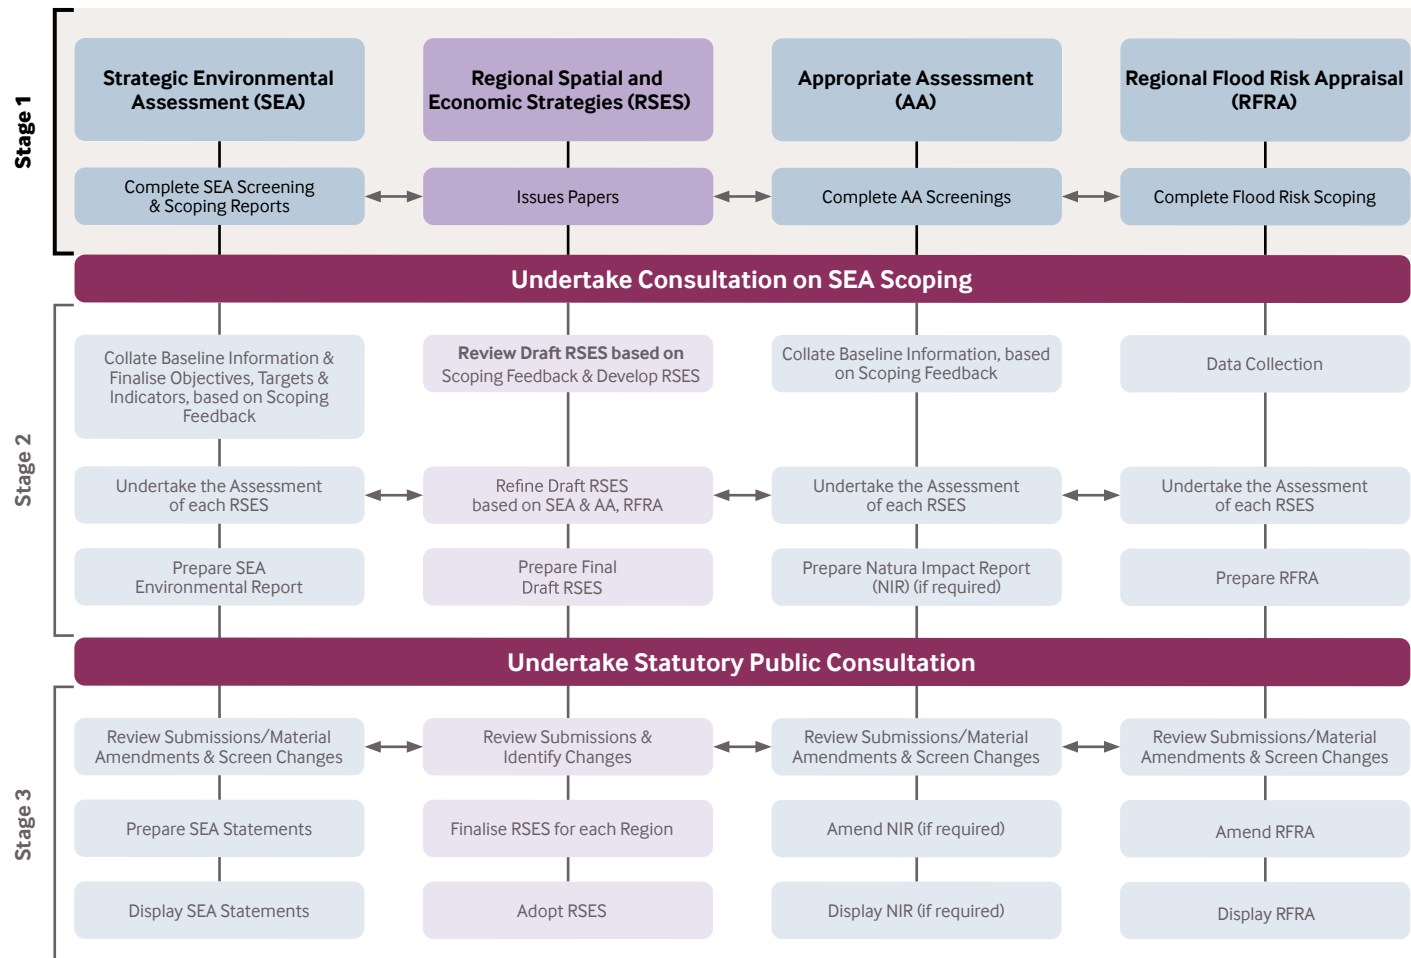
Stage 1

Strategic Environmental Assessment (SEA)

Regional Spatial and Economic Strategies (RSES)

Appropriate Assessment (AA)

Regional Flood Risk Appraisal (RFRA)

Complete SEA Screening & Scoping Reports

Issues Papers

Complete AA Screenings

Complete Flood Risk Scoping

Undertake Consultation on SEA Scoping

Stage 2

Collate Baseline Information & Finalise Objectives, Targets & Indicators, based on Scoping Feedback

Review Draft RSES based on Scoping Feedback & Develop RSES

Collate Baseline Information, based on Scoping Feedback

Data Collection

Undertake the Assessment of each RSES

Refine Draft RSES based on SEA & AA, RFRA

Undertake the Assessment of each RSES

Undertake the Assessment of each RSES

Prepare SEA Environmental Report

Prepare Final Draft RSES

Prepare Natura Impact Report (NIR) (if required)

Prepare RFRA

Undertake Statutory Public Consultation

Stage 3

Review Submissions/Material Amendments & Screen Changes

Review Submissions & Identify Changes

Review Submissions/Material Amendments & Screen Changes

Review Submissions/Material Amendments & Screen Changes

Prepare SEA Statements

Finalise RSES for each Region

Amend NIR (if required)

Amend RFRA

Display SEA Statements

Adopt RSES

Display NIR (if required)

Display RFRA